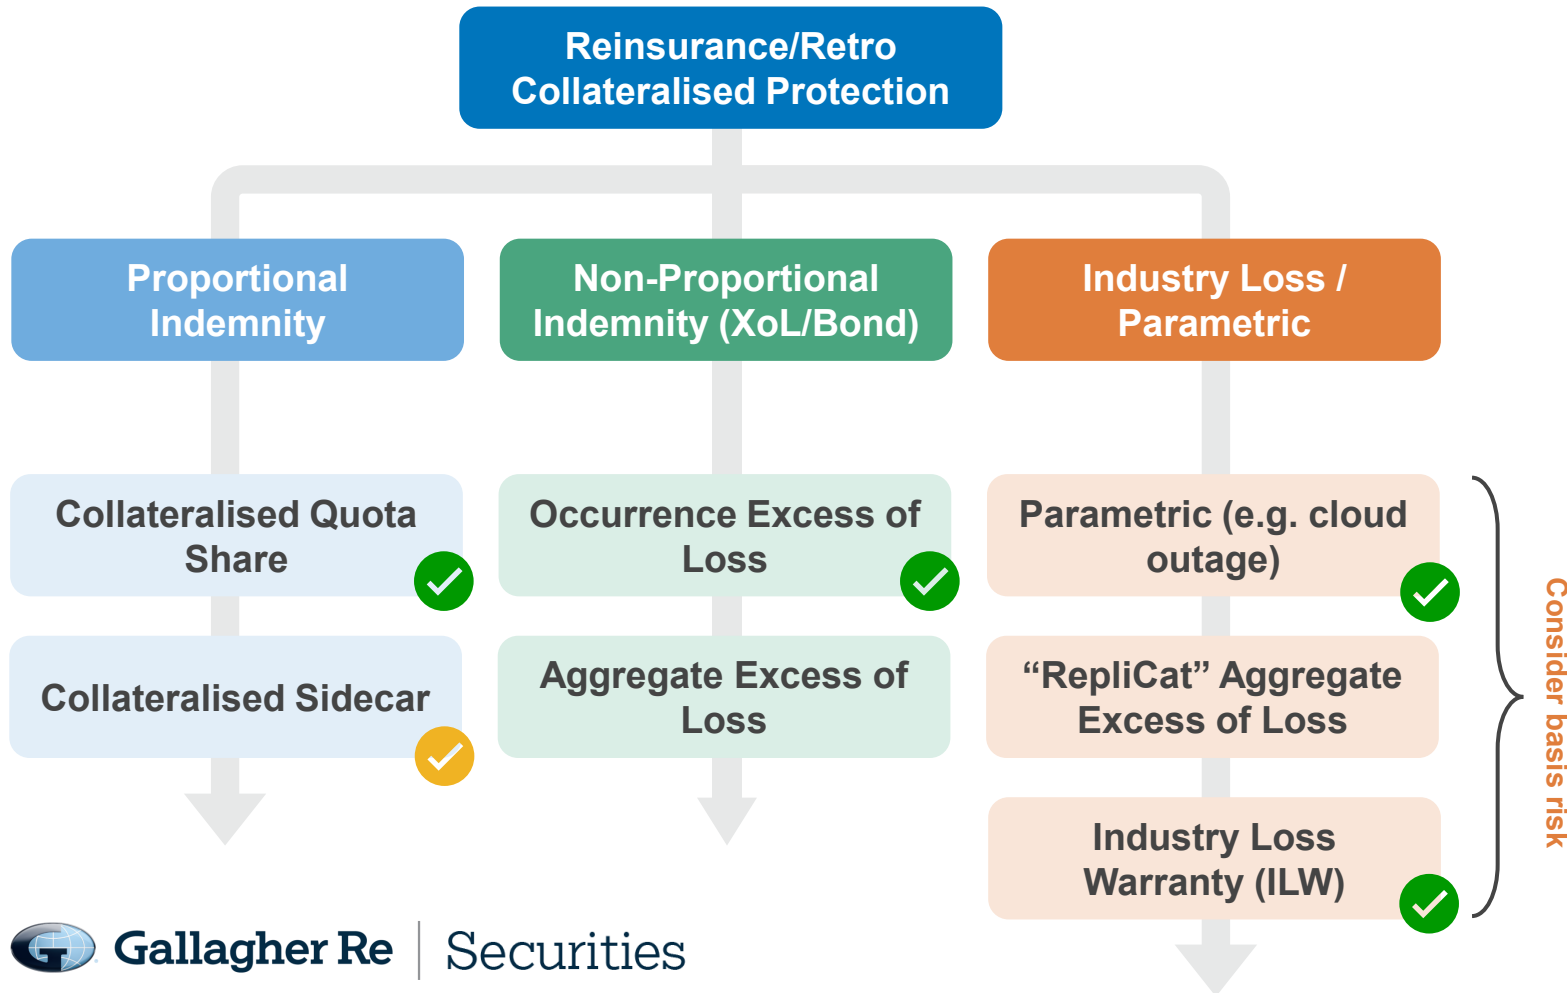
Reinsurance/Retro Collateralised Protection

Proportional Indemnity

Non-Proportional Indemnity (XoL/Bond)

Industry Loss / Parametric

Collateralised Quota Share

Collateralised Sidecar

Occurrence Excess of Loss

Aggregate Excess of Loss

Parametric (e.g. cloud outage)

“RepliCat” Aggregate Excess of Loss

Industry Loss Warranty (ILW)

Consider basis risk

Gallagher Re | Securities